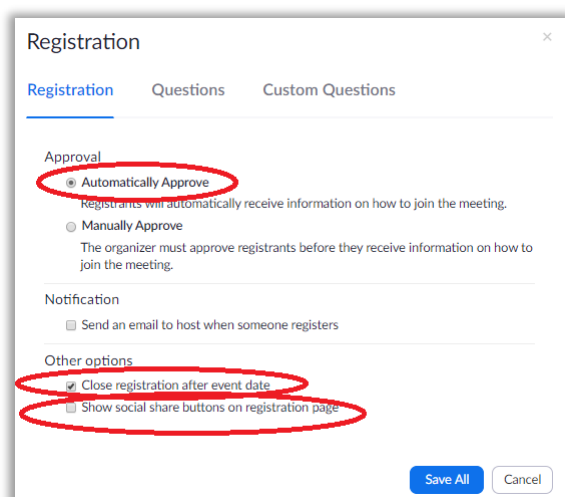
Registration

×

Registration Questions Custom Questions

Approval

Automatically Approve

Registrants will automatically receive information on how to join the meeting.

Manually Approve

The organizer must approve registrants before they receive information on how to join the meeting.

Notification

Send an email to host when someone registers

Other options

Close registration after event date

Show social share buttons on registration page

Save All Cancel